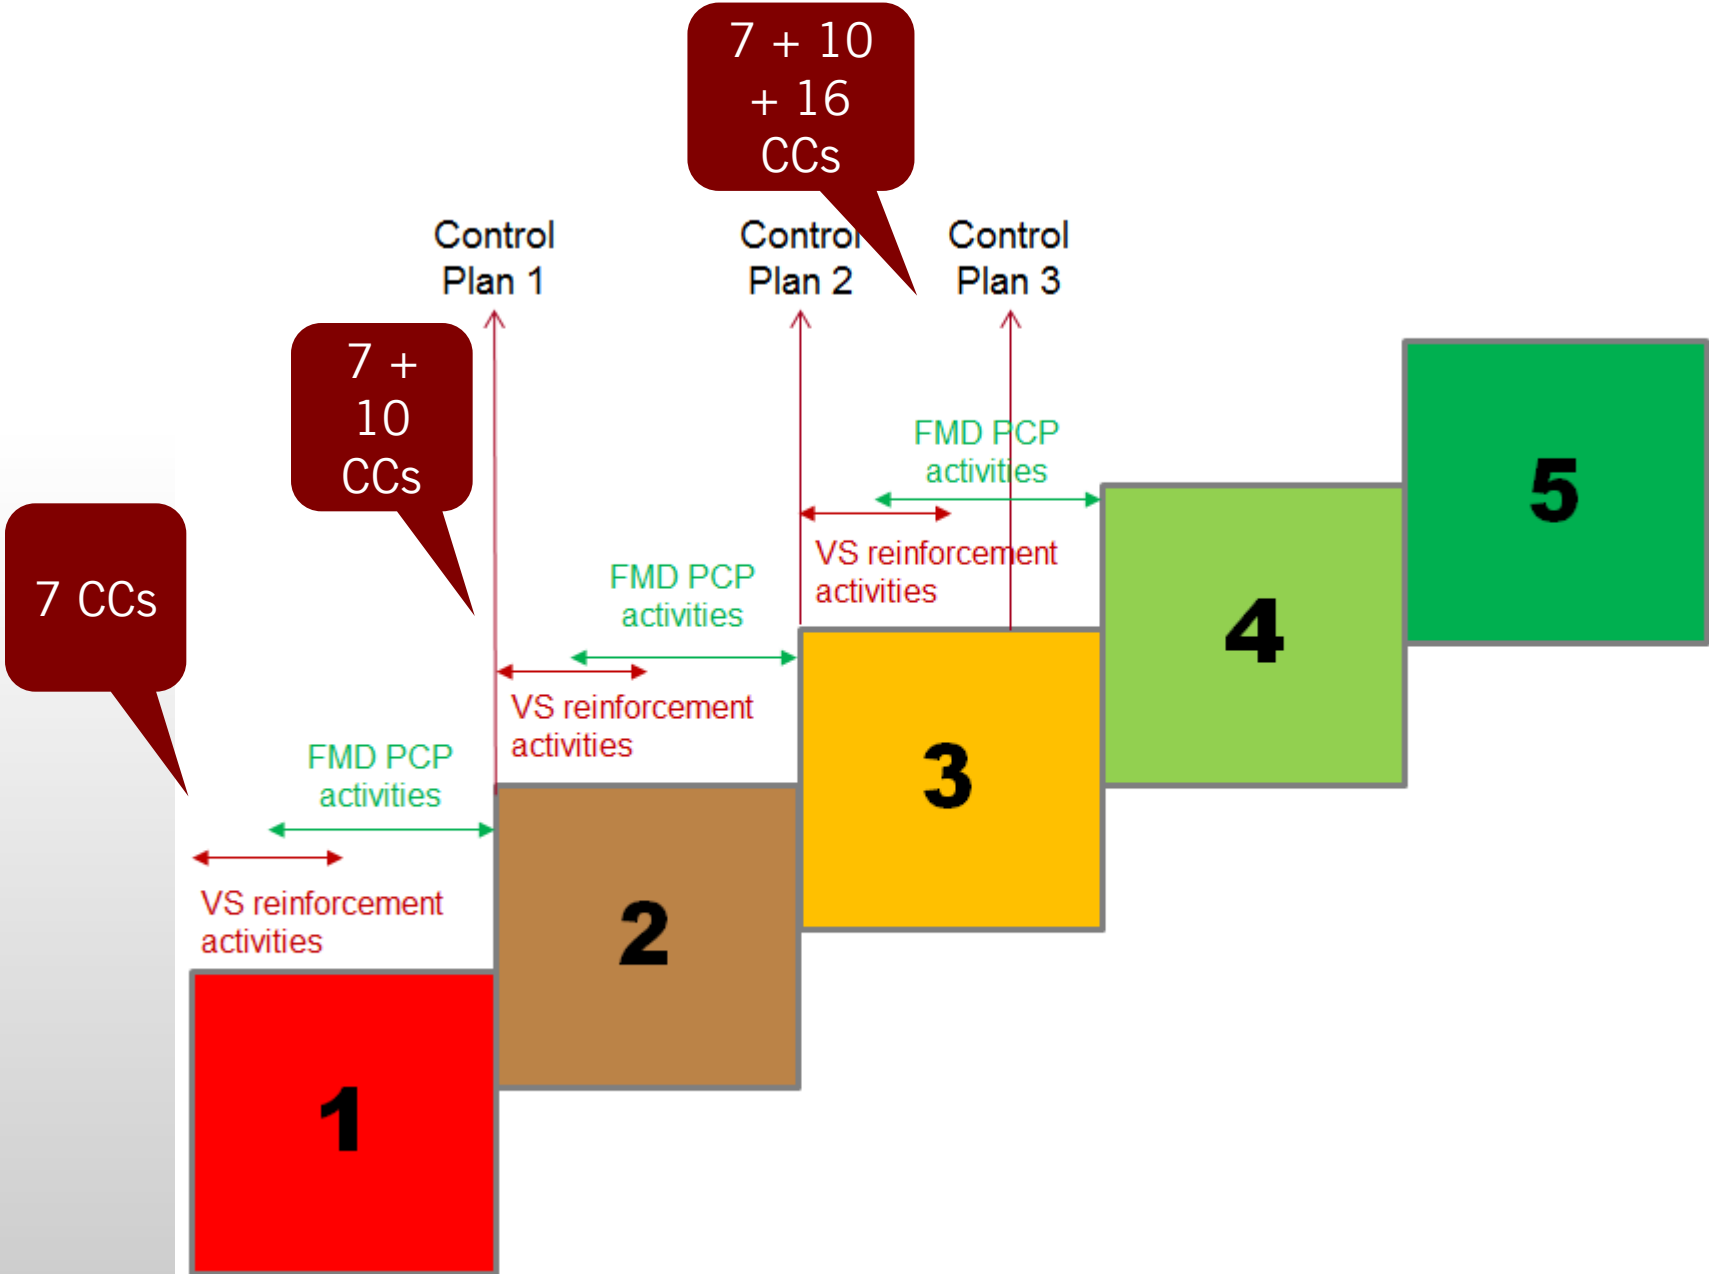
7 + 10 + 16 CCs

Control Plan 1

Control Plan 2

Control Plan 3

7 + 10 CCs

7 CCs

FMD PCP activities

VS reinforcement activities

FMD PCP activities

VS reinforcement activities

FMD PCP activities

VS reinforcement activities

5

4

3

2

1